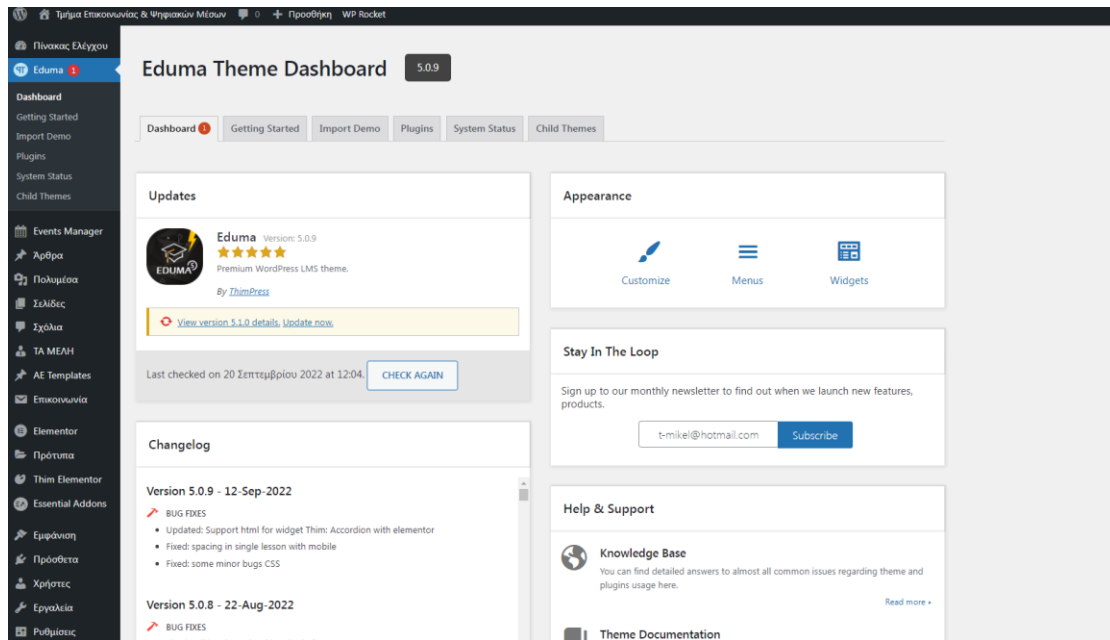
Τμήμα Επικοινωνίας & Ψηφιακών Μέσων 0 + Προσθήκη WP Rocket

Πίνακας Ελέγχου
Eduma 1
Dashboard
Getting Started
Import Demo
Plugins
System Status
Child Themes
Events Manager
Άρθρα
Πολυμέσα
Σελίδες
Σχόλια
ΤΑ ΜΕΛΗ
AE Templates
Επικοινωνία
Elementor
Πρότυπα
Thim Elementor
Essential Addons
Εμφάνιση
Πρόσθετα
Χρήστες
Εργαλεία
Ρυθμίσεις

Eduma Theme Dashboard 5.0.9

Dashboard 1 | Getting Started | Import Demo | Plugins | System Status | Child Themes

Updates

EDUMA
Eduma Version: 5.0.9
Premium WordPress LMS theme.
By ThimPress

View version 5.1.0 details. Update now.

Last checked on 20 Σεπτεμβρίου 2022 at 12:04. CHECK AGAIN

Changelog

Version 5.0.9 - 12-Sep-2022
BUG FIXES
• Updated: Support html for widget Thim: Accordion with elementor
• Fixed: spacing in single lesson with mobile
• Fixed: some minor bugs CSS

Version 5.0.8 - 22-Aug-2022
BUG FIXES

Appearance

Customize
Menus
Widgets

Stay In The Loop

Sign up to our monthly newsletter to find out when we launch new features, products.

t-mikel@hotmail.com Subscribe

Help & Support

Knowledge Base
You can find detailed answers to almost all common issues regarding theme and plugins usage here.
Read more »

Theme Documentation